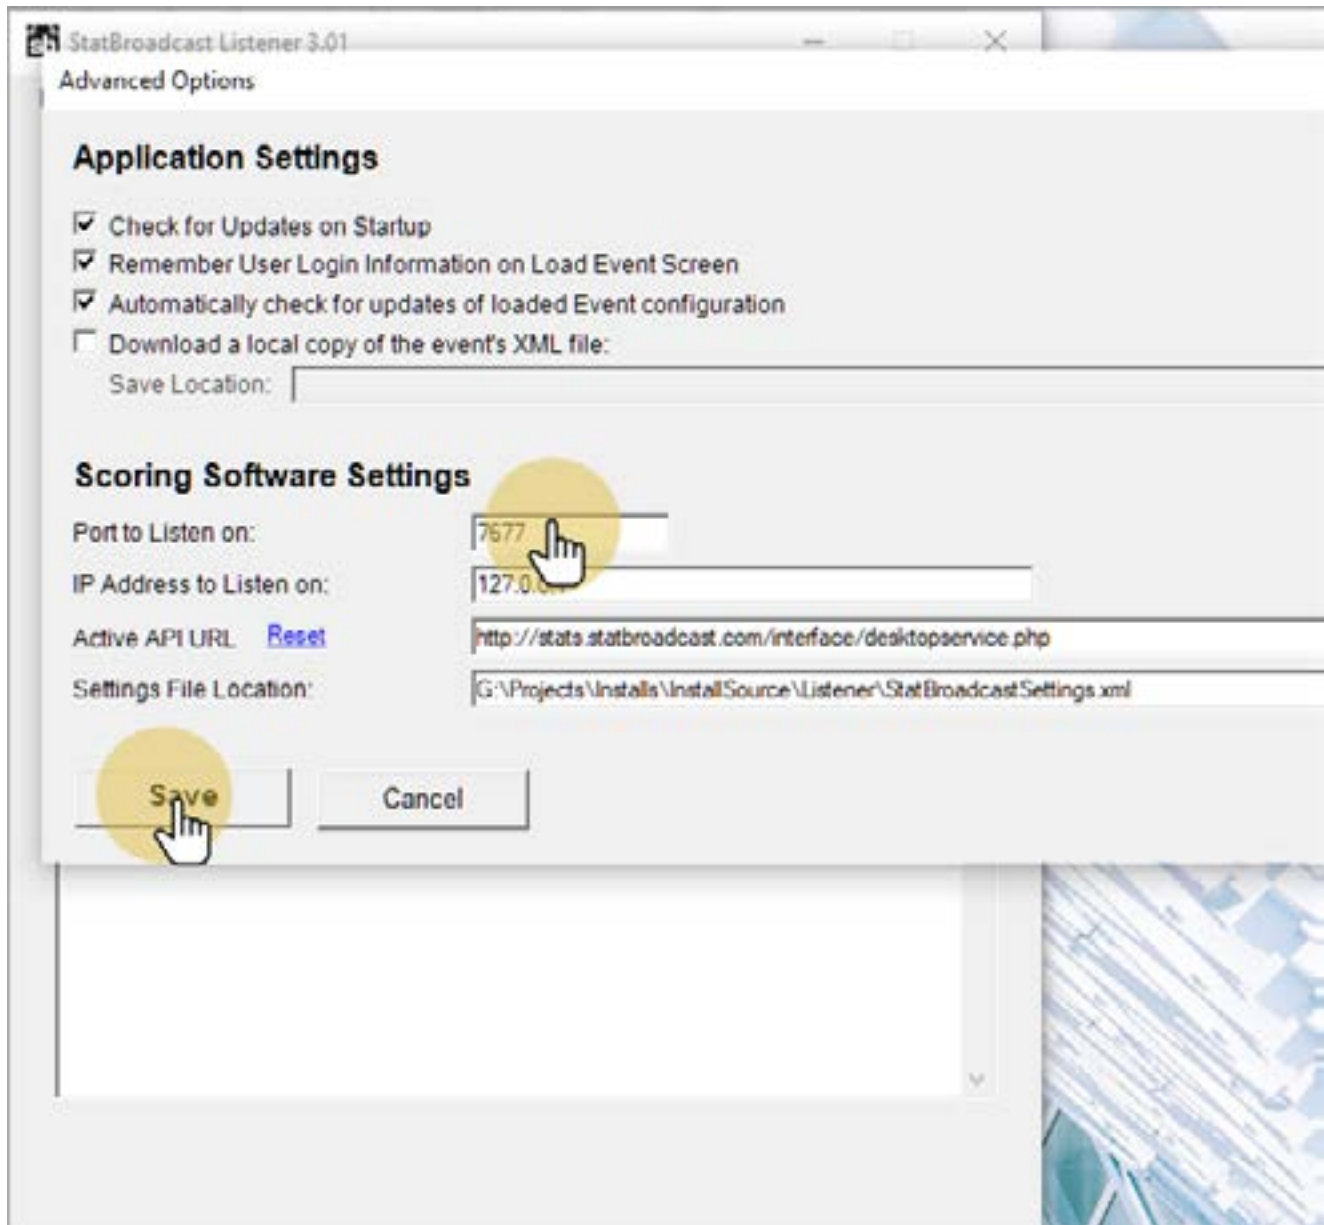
StatBroadcast Listener 3.01

Advanced Options

Application Settings

Check for Updates on Startup

Remember User Login Information on Load Event Screen

Automatically check for updates of loaded Event configuration

Download a local copy of the event's XML file:

Save Location:

Scoring Software Settings

Port to Listen on: 7677

IP Address to Listen on: 127.0.0.1

Active API URL Reset http://stats.statbroadcast.com/interface/desktopservice.php

Settings File Location: G:\Projects\Installs\InstallSource\Listener\StatBroadcastSettings.xml

Save

Cancel